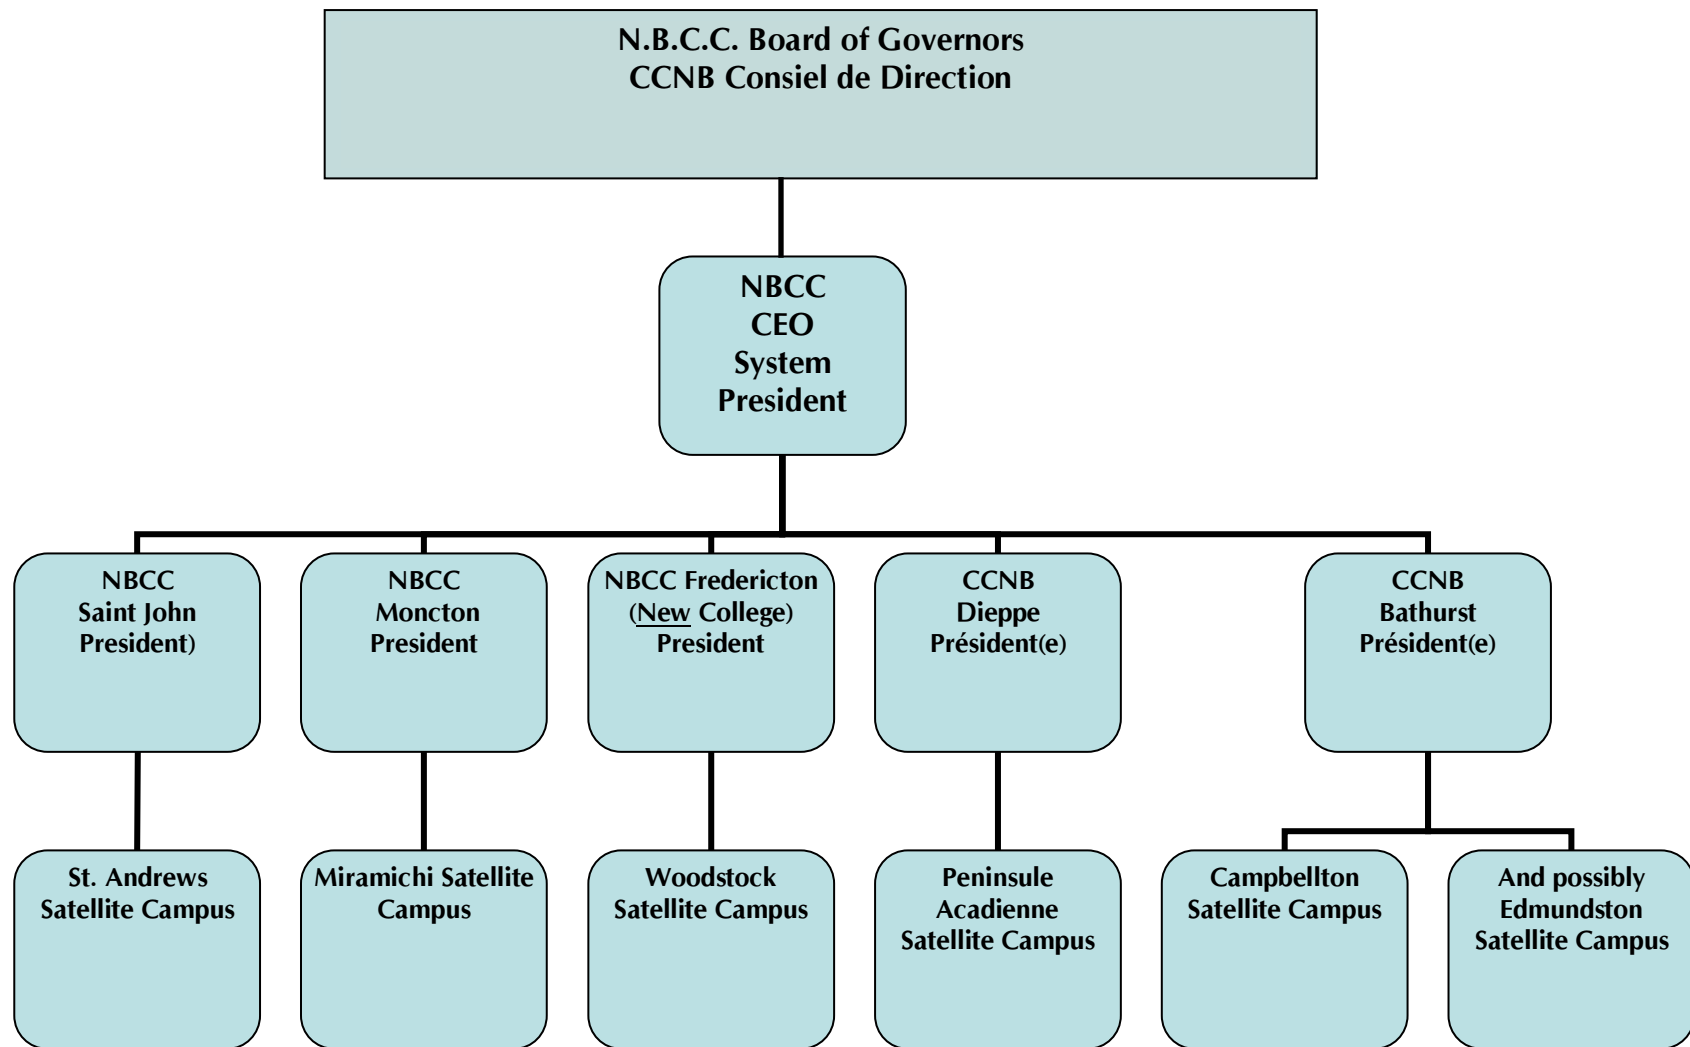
N.B.C.C. Board of Governors
CCNB Consiel de Direction

NBCC
CEO
System
President

NBCC
Saint John
President)

NBCC
Moncton
President

NBCC Fredericton
(New College)
President

CCNB
Dieppe
Président(e)

CCNB
Bathurst
Président(e)

St. Andrews
Satellite Campus

Miramichi Satellite
Campus

Woodstock
Satellite Campus

Peninsule
Acadienne
Satellite Campus

Campbellton
Satellite Campus

And possibly
Edmundston
Satellite Campus